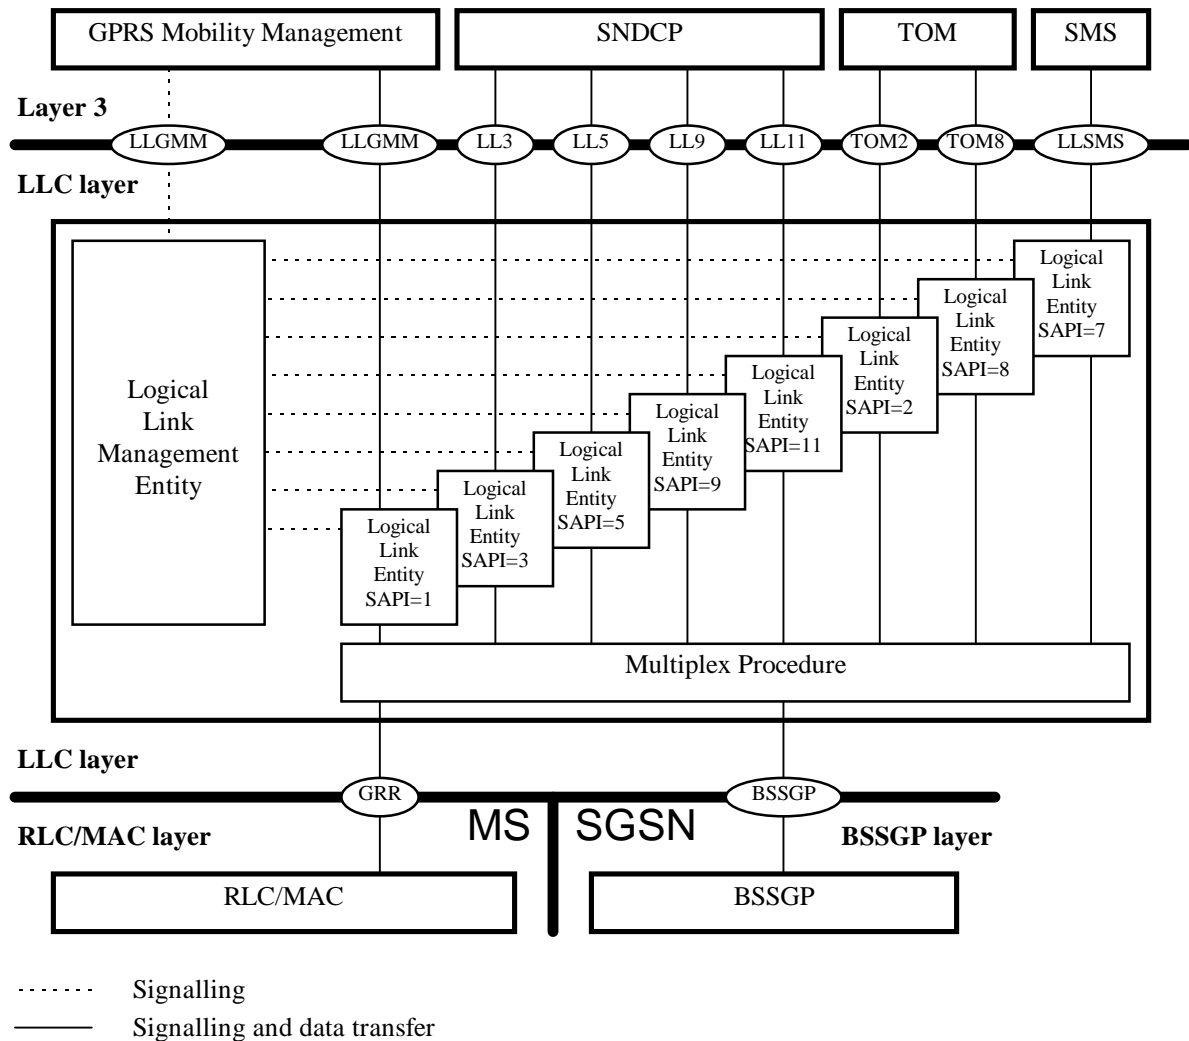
GPRS Mobility Management

SNDCP

TOM

SMS

Layer 3

LLGMM

LLGMM

LL3

LL5

LL9

LL11

TOM2

TOM8

LLSMS

LLC layer

Logical Link Management Entity

Logical Link Entity SAPI=7

Logical Link Entity SAPI=8

Logical Link Entity SAPI=2

Logical Link Entity SAPI=11

Logical Link Entity SAPI=9

Logical Link Entity SAPI=5

Logical Link Entity SAPI=3

Logical Link Entity SAPI=1

Multiplex Procedure

LLC layer

GRR

BSSGP

RLC/MAC layer

MS

SGSN

BSSGP layer

RLC/MAC

BSSGP

Signalling

Signalling and data transfer